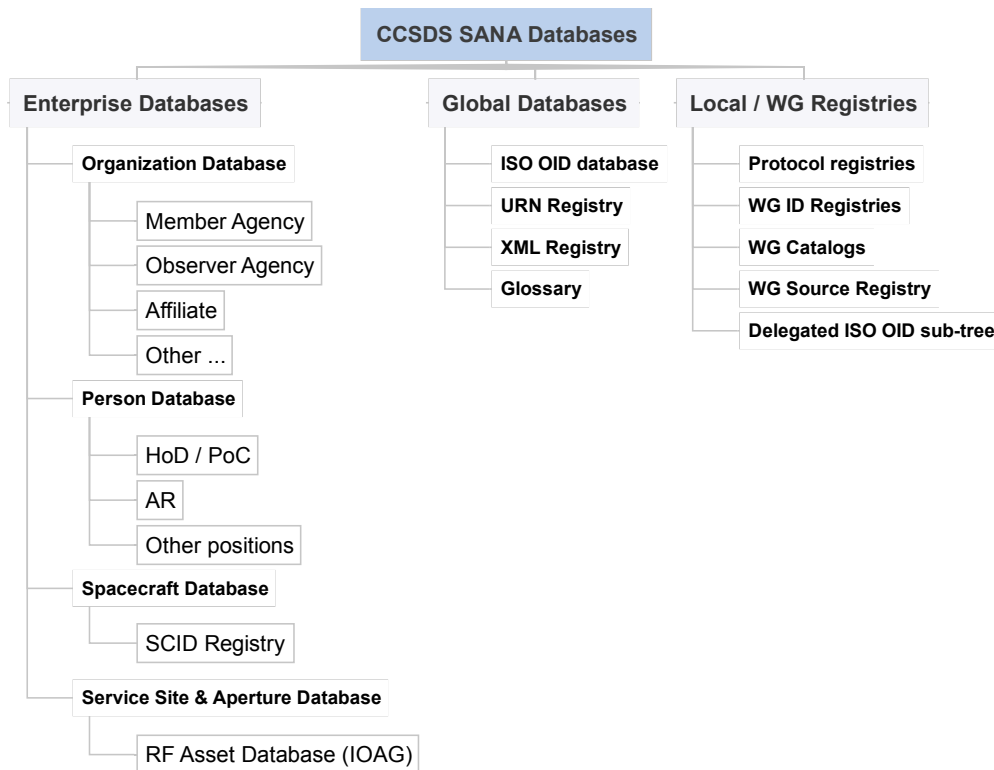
CCSDS SANA Databases

Enterprise Databases

Organization Database

Member Agency

Observer Agency

Affiliate

Other ...

Person Database

HoD / PoC

AR

Other positions

Spacecraft Database

SCID Registry

Service Site & Aperture Database

RF Asset Database (IOAG)

Global Databases

ISO OID database

URN Registry

XML Registry

Glossary

Local / WG Registries

Protocol registries

WG ID Registries

WG Catalogs

WG Source Registry

Delegated ISO OID sub-tree